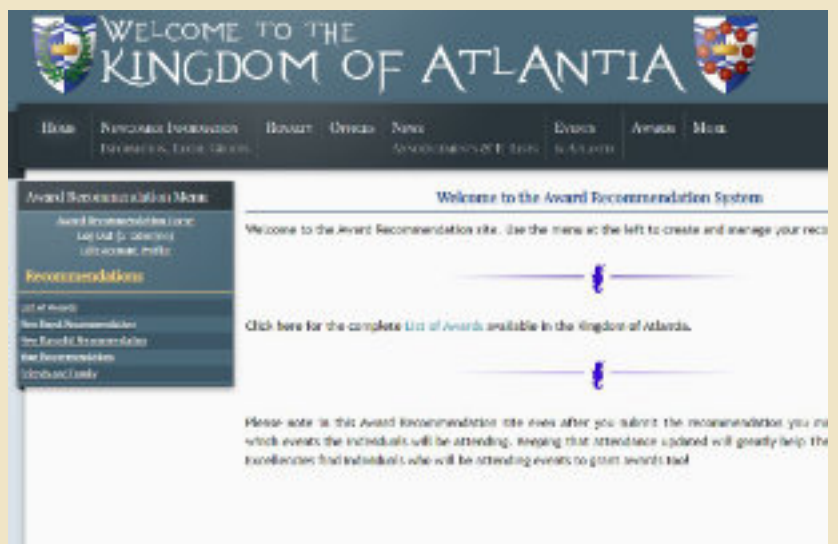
Welcome to the
Kingdom of Atlantia

Home | Newcomer Information | Royalty | Officers | News | Events | Awards | More

Information, Local Groups | Announcements & Events | In Atlantia

Award Recommendation Menu

Award Recommendation Home
Log Out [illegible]
Edit Account Profile

Recommendations

List of Awards
New Royal Recommendation
New Baronial Recommendation
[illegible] Recommendations
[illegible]

Welcome to the Award Recommendation System

Welcome to the Award Recommendation site. Use the menu at the left to create and manage your reco

Click here for the complete List of Awards available in the Kingdom of Atlantia.

Please note in this Award Recommendation site even after you submit the recommendation you m which events the individuals will be attending. Keeping that Attendance updated will greatly help the Excellencies find individuals who will be attending events to grant awards too!